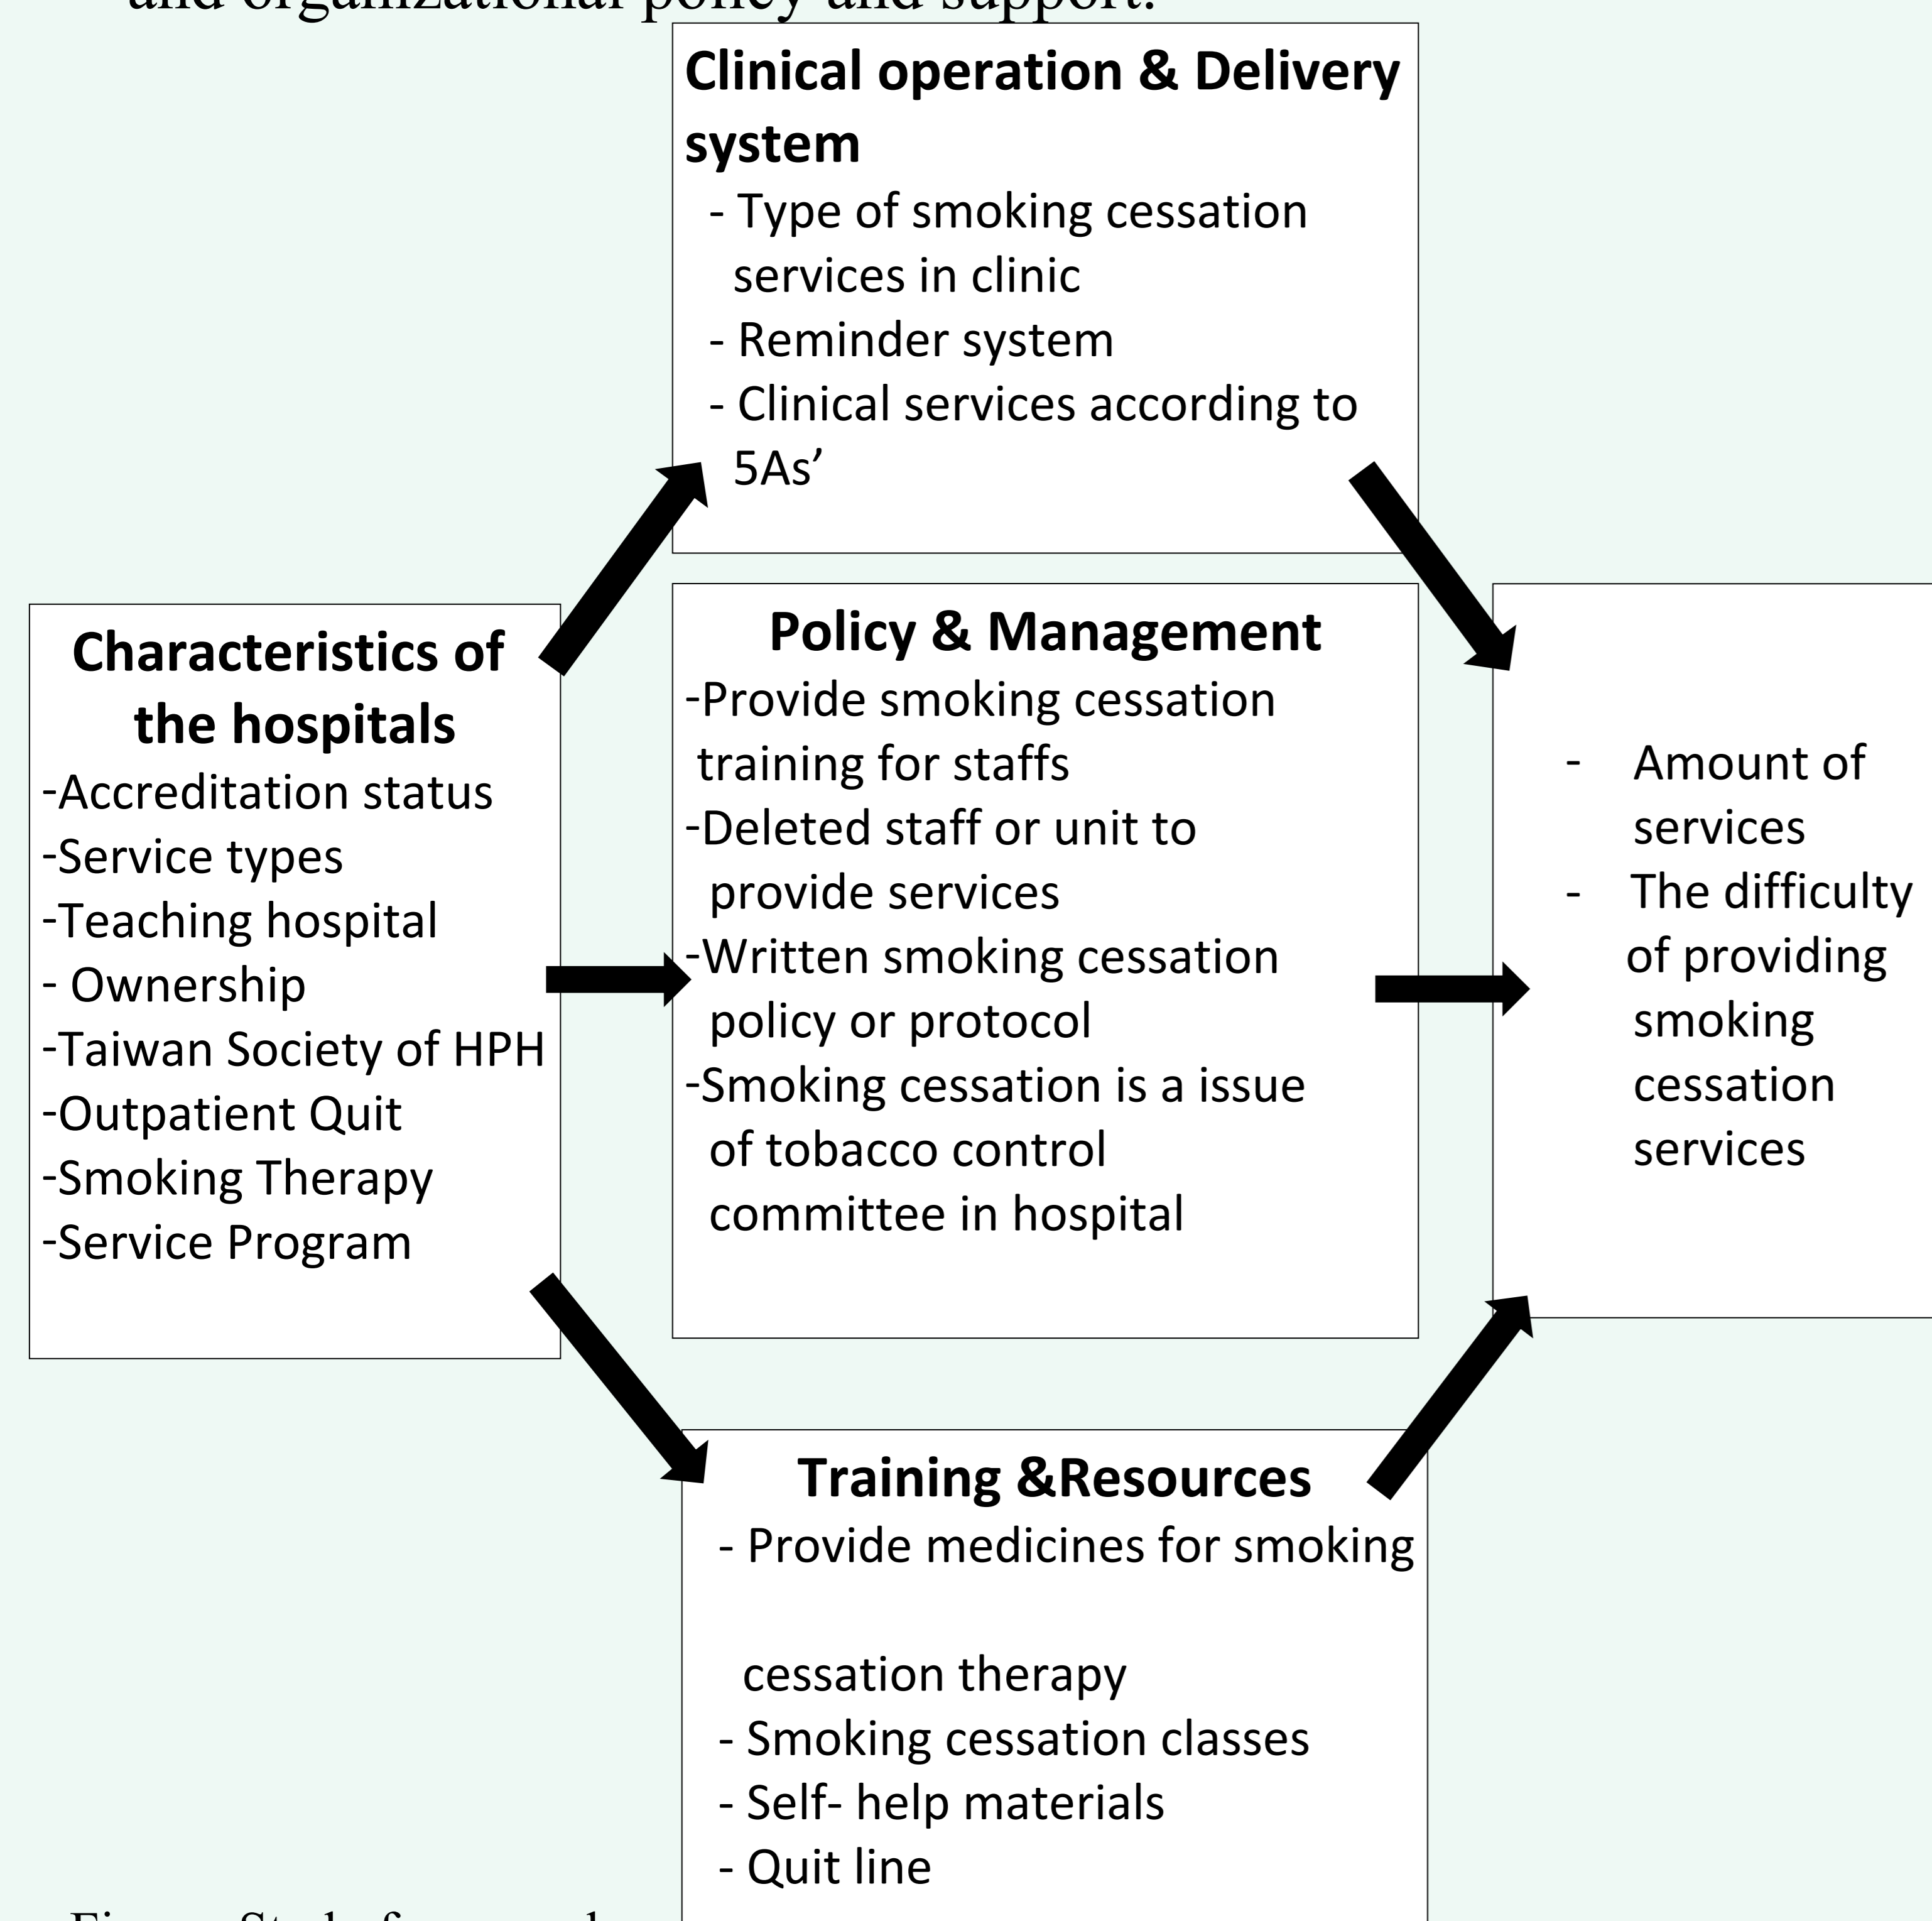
and organizational policy and support.

Clinical operation & Delivery system
- Type of smoking cessation services in clinic
- Reminder system
- Clinical services according to 5As'

Characteristics of the hospitals
-Accreditation status
-Service types
-Teaching hospital
- Ownership
-Taiwan Society of HPH
-Outpatient Quit
-Smoking Therapy
-Service Program

Policy & Management
-Provide smoking cessation training for staffs
-Deleted staff or unit to provide services
-Written smoking cessation policy or protocol
-Smoking cessation is a issue of tobacco control committee in hospital

- Amount of services
- The difficulty of providing smoking cessation services

Training &Resources
- Provide medicines for smoking

cessation therapy
- Smoking cessation classes
- Self- help materials
- Quit line

Figure. Study framework